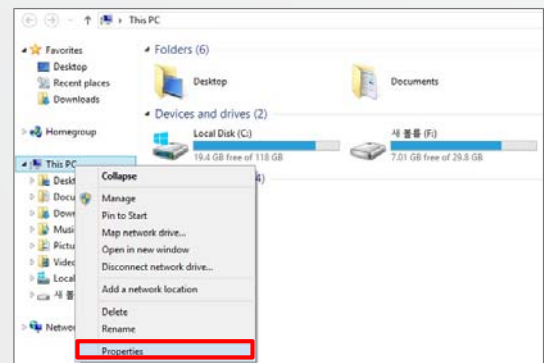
This PC

Favorites
Desktop
Recent places
Downloads

Homegroup

This PC
Deskt
Docu
Dow
Musi
Pictu
Vide
Local
새 볼

Netwo

Folders (6)
Desktop
Documents

Devices and drives (2)
Local Disk (C:)
19.4 GB free of 118 GB
새 볼륨 (F:)
7.01 GB free of 29.8 GB

Collapse
Manage
Pin to Start
Map network drive...
Open in new window
Disconnect network drive...
Add a network location
Delete
Rename
Properties